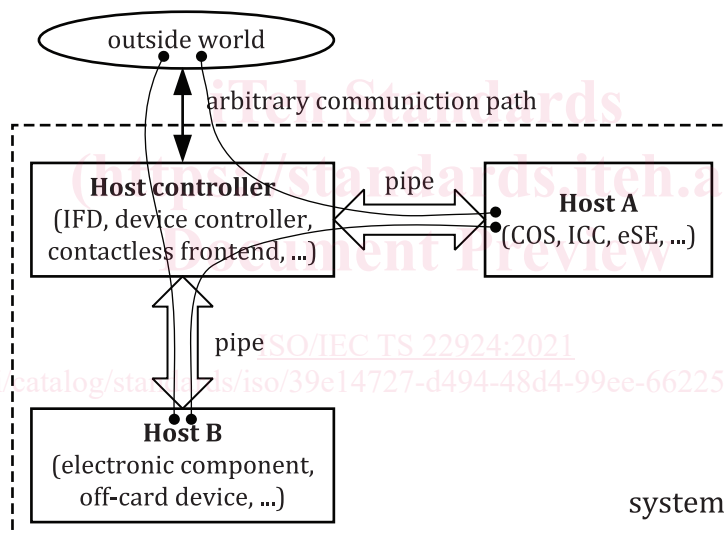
outside world

arbitrary communiction path

iTeh Standards
(https://standards.iteh.a
Document Preview

Host controller
(IFD, device controller, contactless frontend, ...)

pipe

Host A
(COS, ICC, eSE, ...)

pipe

ISO/IEC TS 22924:2021
catalog/standards/iso/39e14727-d494-48d4-99ee-66225

Host B
(electronic component, off-card device, ...)

system